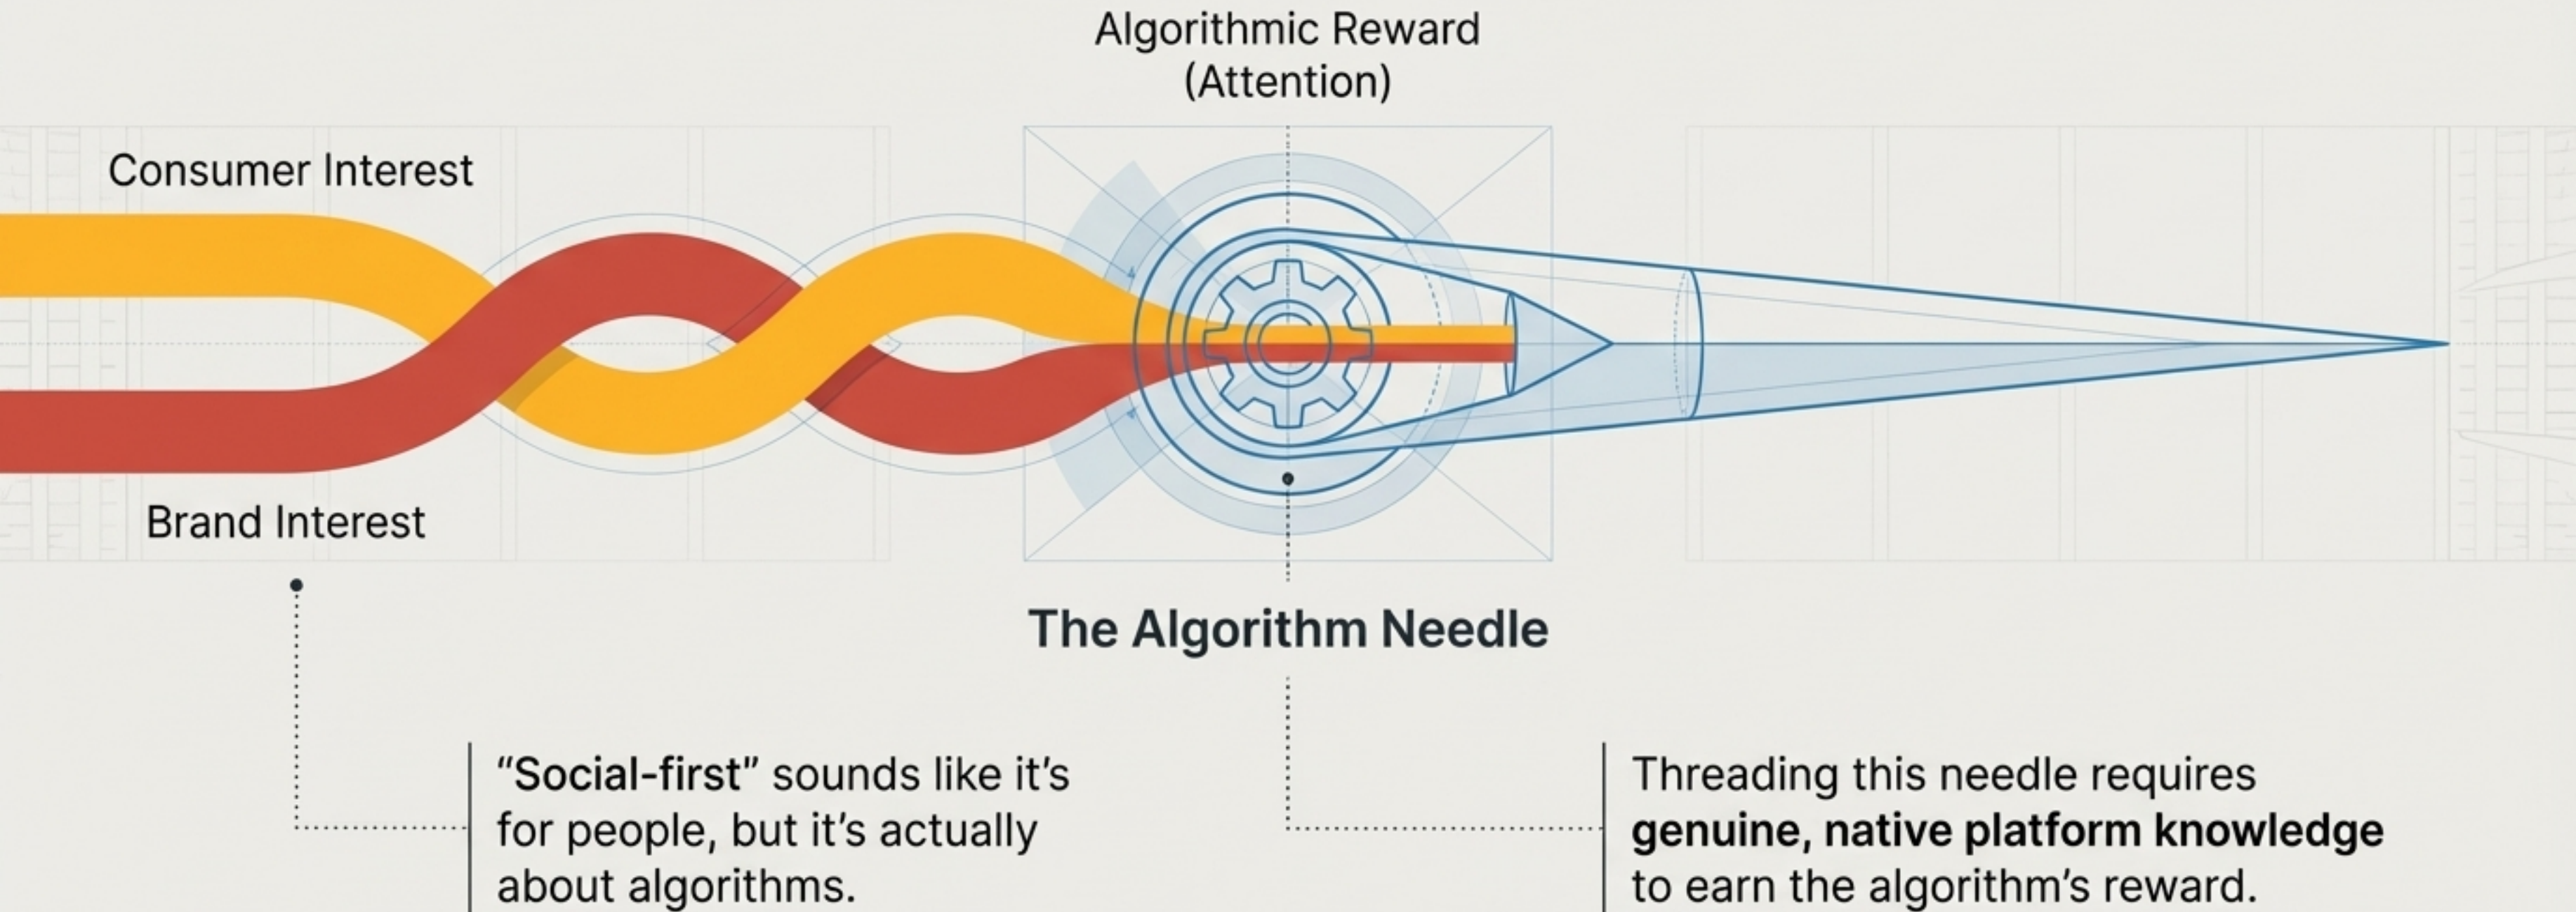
Algorithmic Reward
(Attention)

Consumer Interest

Brand Interest

The Algorithm Needle

"Social-first" sounds like it's for people, but it's actually about algorithms.

Threading this needle requires genuine, native platform knowledge to earn the algorithm's reward.